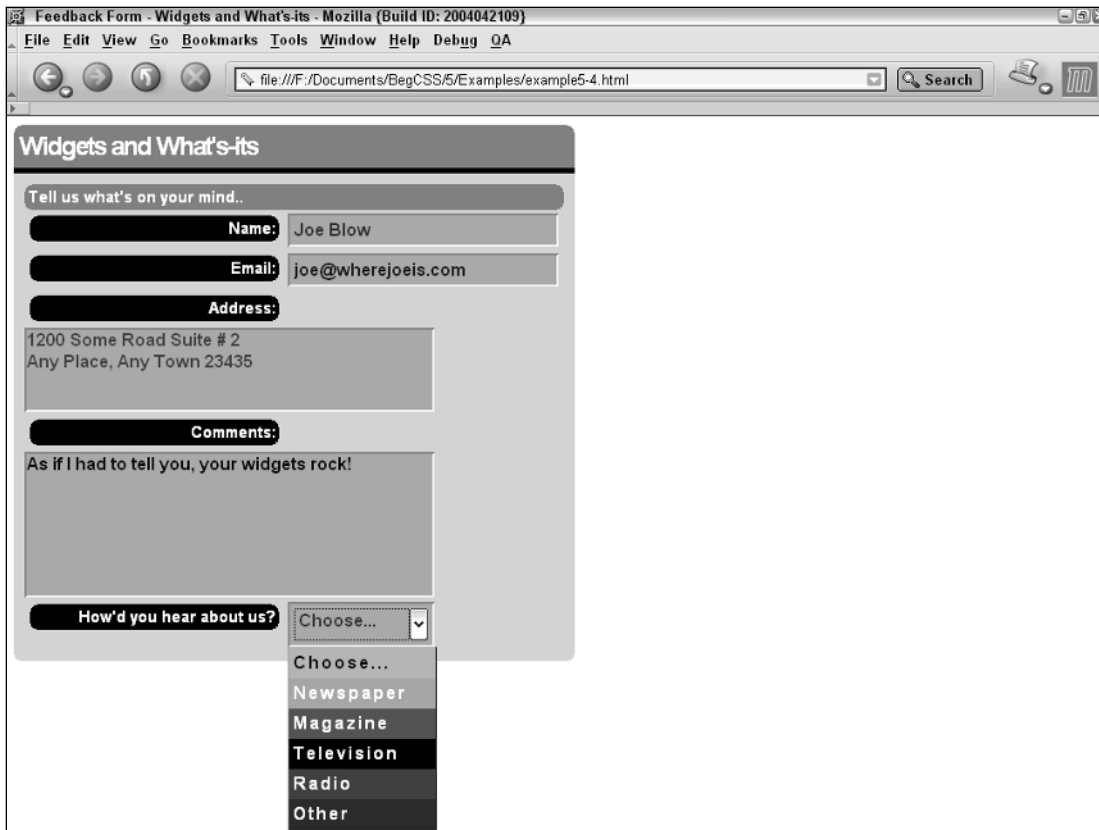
Feedback Form - Widgets and What's-its - Mozilla {Build ID: 2004042109}

File Edit View Go Bookmarks Tools Window Help Debug QA

file:///F:/Documents/BegCSS/5/Examples/example5-4.html

Search

Widgets and What's-its

Tell us what's on your mind..

Name: Joe Blow

Email: joe@wherejoeis.com

Address:

1200 Some Road Suite # 2
Any Place, Any Town 23435

Comments:

As if I had to tell you, your widgets rock!

How'd you hear about us? Choose...

Choose...
Newspaper
Magazine
Television
Radio
Other